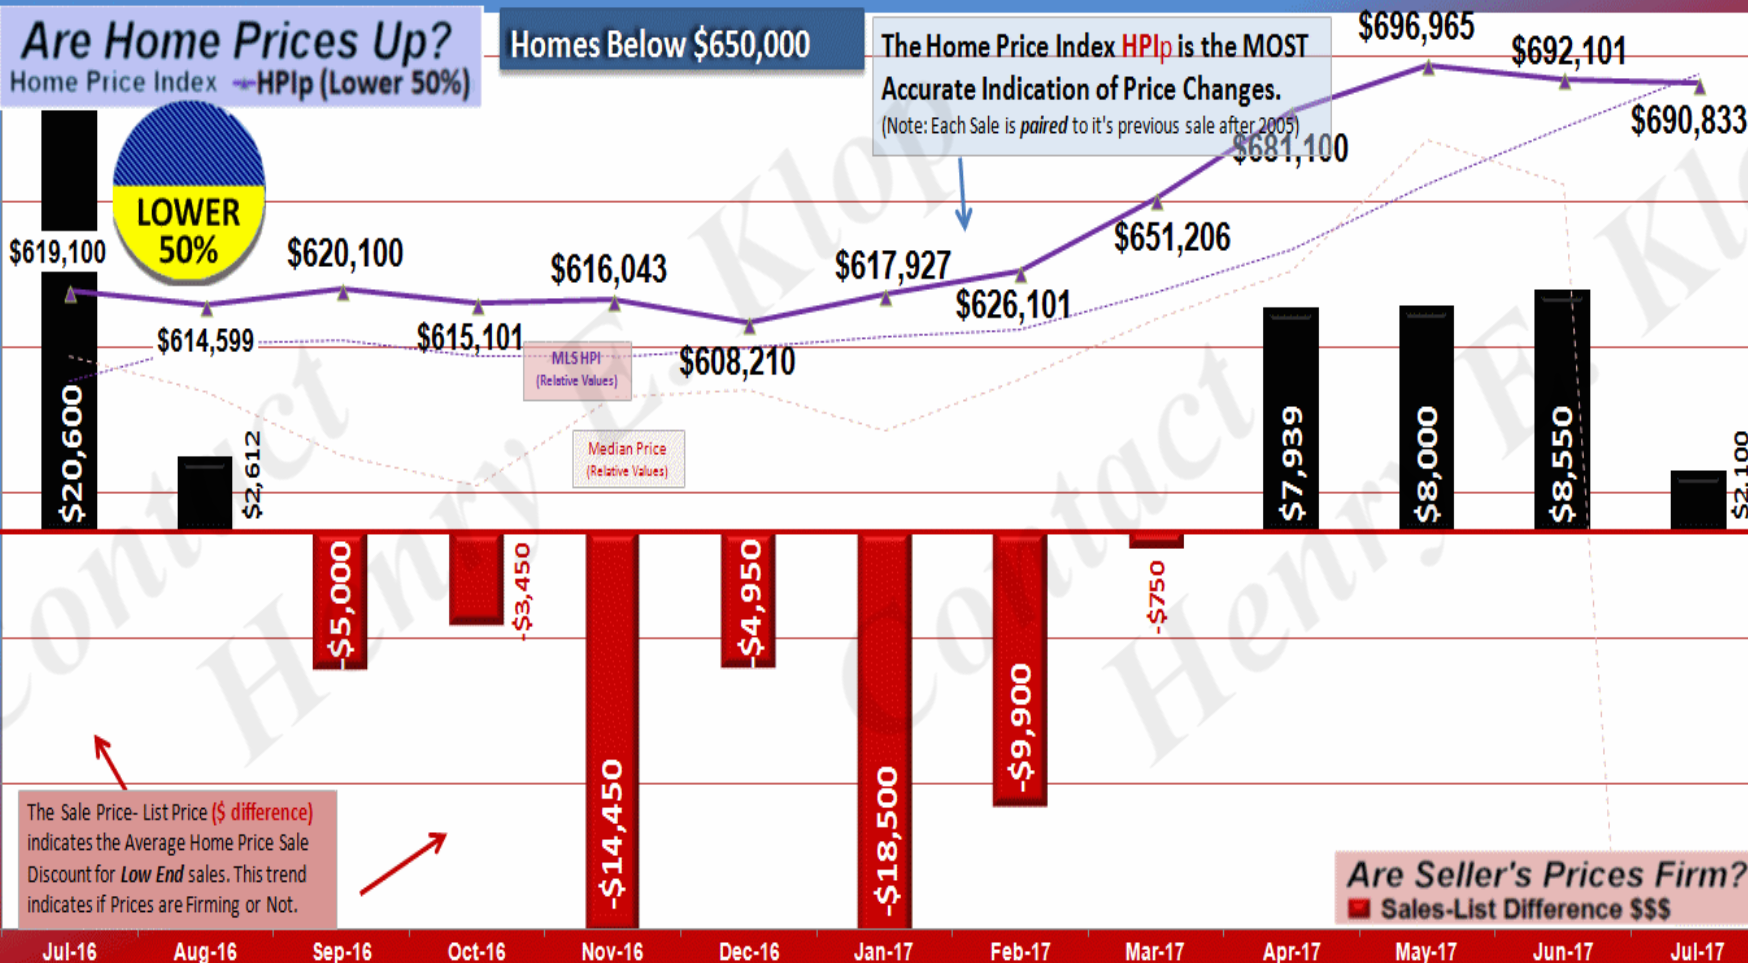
Are Home Prices Up?
Home Price Index HPIp (Lower 50%)

Homes Below $650,000

The Home Price Index HPIp is the MOST Accurate Indication of Price Changes.
(Note: Each Sale is *paired* to it's previous sale after 2005)

LOWER 50%

$619,100
$614,599
$620,100
$615,101
$616,043
$608,210
$617,927
$626,101
$651,206
$681,100
$696,965
$692,101
$690,833

MLS HPI (Relative Values)

Median Price (Relative Values)

$20,600
$2,612
-$5,000
-$3,450
-$14,450
-$4,950
-$18,500
-$9,900
-$750
$7,939
$8,000
$8,550
$2,100

The Sale Price- List Price ($ difference) indicates the Average Home Price Sale Discount for *Low End* sales. This trend indicates if Prices are Firming or Not.

Are Seller's Prices Firm?
Sales-List Difference $$$

Jul-16 Aug-16 Sep-16 Oct-16 Nov-16 Dec-16 Jan-17 Feb-17 Mar-17 Apr-17 May-17 Jun-17 Jul-17

Contact Henry E. Klop